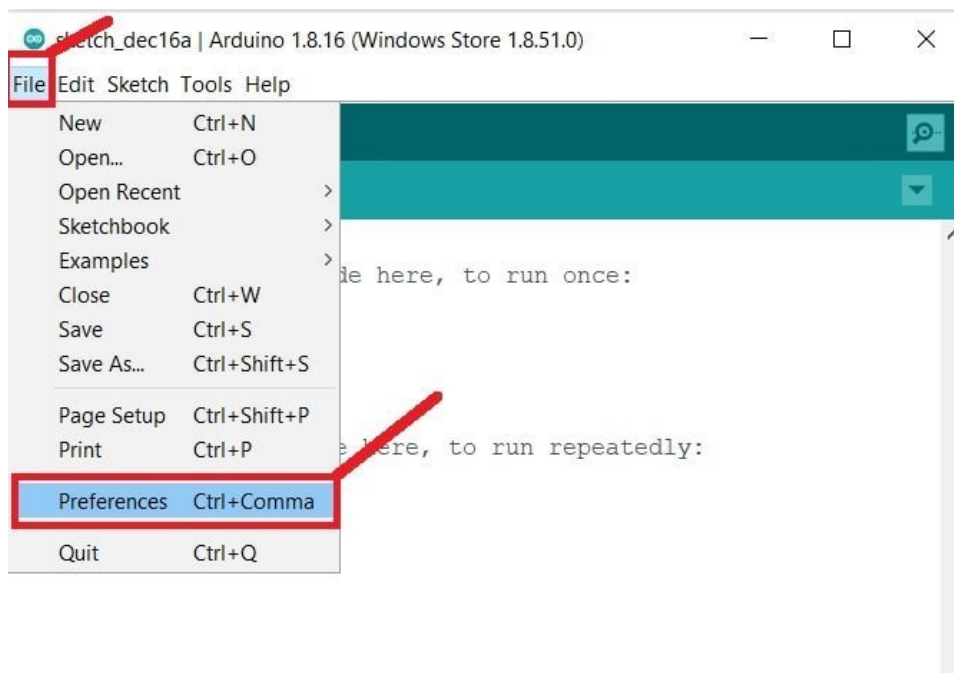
s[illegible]etch_dec16a | Arduino 1.8.16 (Windows Store 1.8.51.0)

File Edit Sketch Tools Help

New Ctrl+N
Open... Ctrl+O
Open Recent >
Sketchbook >
Examples >
Close Ctrl+W
Save Ctrl+S
Save As... Ctrl+Shift+S
Page Setup Ctrl+Shift+P
Print Ctrl+P
Preferences Ctrl+Comma
Quit Ctrl+Q

de here, to run once:

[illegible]ere, to run repeatedly: